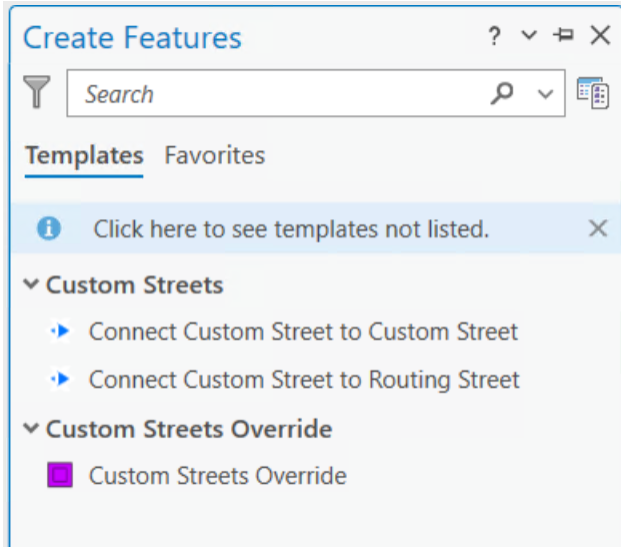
Create Features

?

Search

Templates Favorites

Click here to see templates not listed.

Custom Streets

Connect Custom Street to Custom Street

Connect Custom Street to Routing Street

Custom Streets Override

Custom Streets Override